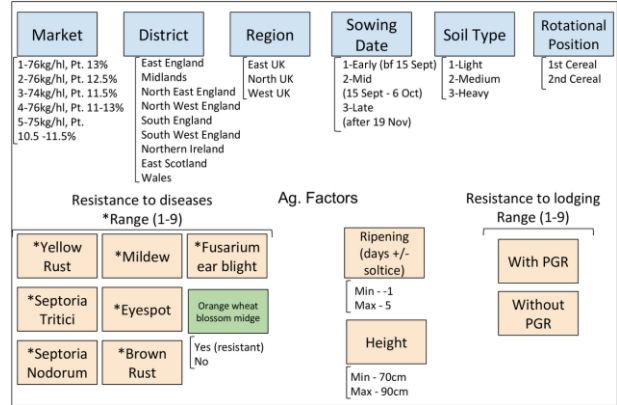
Market
1-76kg/hl, Pt. 13%
2-76kg/hl, Pt. 12.5%
3-74kg/hl, Pt. 11.5%
4-76kg/hl, Pt. 11-13%
5-75kg/hl, Pt.
10.5 -11.5%

District
East England
Midlands
North East England
North West England
South England
South West England
Northern Ireland
East Scotland
Wales

Region
East UK
North UK
West UK

Sowing Date
1-Early (bf 15 Sept)
2-Mid
(15 Sept - 6 Oct)
3-Late
(after 19 Nov)

Soil Type
1-Light
2-Medium
3-Heavy

Rotational Position
1st Cereal
2nd Cereal

Resistance to diseases
*Range (1-9)

*Yellow Rust
*Mildew
*Fusarium ear blight
*Septoria Tritici
*Eyespot
Orange wheat blossom midge
Yes (resistant)
No
*Septoria Nodorum
*Brown Rust

Ag. Factors

Ripening (days +/- soltice)
Min - -1
Max - 5

Height
Min - 70cm
Max - 90cm

Resistance to lodging
Range (1-9)

With PGR
Without PGR